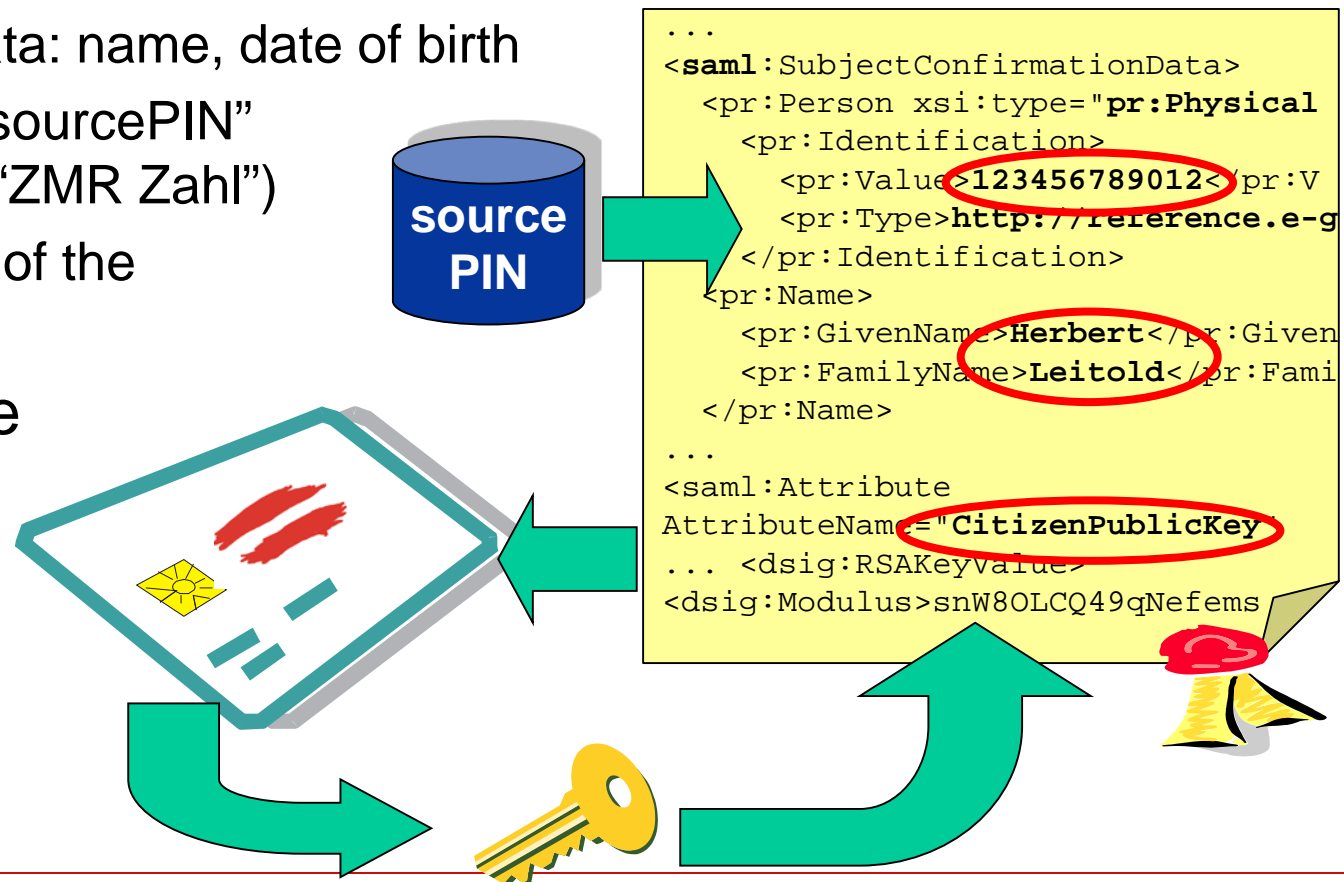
ta: name, date of birth
sourcePIN"
"ZMR Zahl")
of the

e

source PIN

...
<saml:SubjectConfirmationData>
<pr:Person xsi:type="pr:Physical
<pr:Identification>
<pr:Value>123456789012</pr:V
<pr:Type>http://reference.e-g
</pr:Identification>
<pr:Name>
<pr:GivenName>Herbert</pr:Given
<pr:FamilyName>Leitold</pr:Fami
</pr:Name>
...
<saml:Attribute
AttributeName="CitizenPublicKey"
... <dsig:RSAKeyValue>
<dsig:Modulus>snW8OLCQ49qNefems